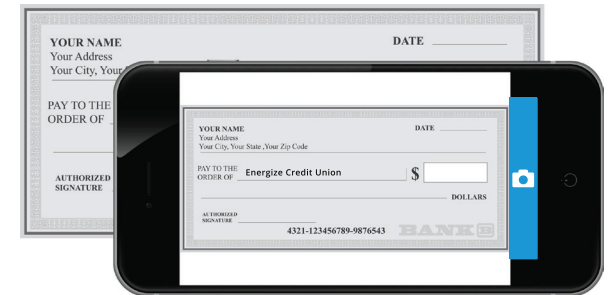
YOUR NAME
Your Address
Your City, Your

DATE

PAY TO THE
ORDER OF

AUTHORIZED
SIGNATURE

YOUR NAME
Your Address
Your City, Your State ,Your Zip Code

DATE

PAY TO THE
ORDER OF Energize Credit Union

$

DOLLARS

AUTHORIZED
SIGNATURE

4321-123456789-9876543

BANK